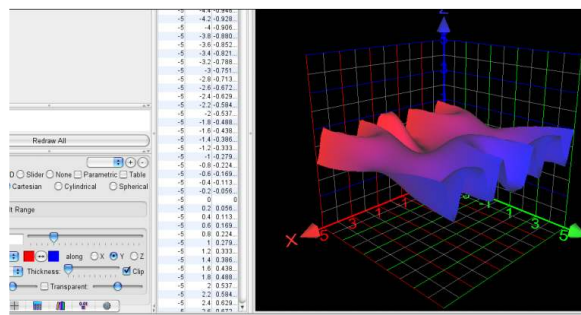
Redraw All

D ○ Slider ○ None ☐ Parametric ☐ Table
) Cartesian ○ Cylindrical ○ Spherical

lt Range

along ○X ◉Y ○Z

Thickness: ☑ Clip

☐ Transparent

| | | |
|---|---|---|
| -5 | -4.4 | -0.946 |
| -5 | -4.2 | -0.928 |
| -5 | -4 | -0.906 |
| -5 | -3.8 | -0.880 |
| -5 | -3.6 | -0.852 |
| -5 | -3.4 | -0.821 |
| -5 | -3.2 | -0.788 |
| -5 | -3 | -0.751 |
| -5 | -2.8 | -0.713 |
| -5 | -2.6 | -0.672 |
| -5 | -2.4 | -0.629 |
| -5 | -2.2 | -0.584 |
| -5 | -2 | -0.537 |
| -5 | -1.8 | -0.488 |
| -5 | -1.6 | -0.438 |
| -5 | -1.4 | -0.386 |
| -5 | -1.2 | -0.333 |
| -5 | -1 | -0.279 |
| -5 | -0.8 | -0.224 |
| -5 | -0.6 | -0.169 |
| -5 | -0.4 | -0.113 |
| -5 | -0.2 | -0.056 |
| -5 | 0 | 0 |
| -5 | 0.2 | 0.056 |
| -5 | 0.4 | 0.113 |
| -5 | 0.6 | 0.169 |
| -5 | 0.8 | 0.224 |
| -5 | 1 | 0.279 |
| -5 | 1.2 | 0.333 |
| -5 | 1.4 | 0.386 |
| -5 | 1.6 | 0.438 |
| -5 | 1.8 | 0.488 |
| -5 | 2 | 0.537 |
| -5 | 2.2 | 0.584 |
| -5 | 2.4 | 0.629 |

Z
X 5 3 1 1 3 5